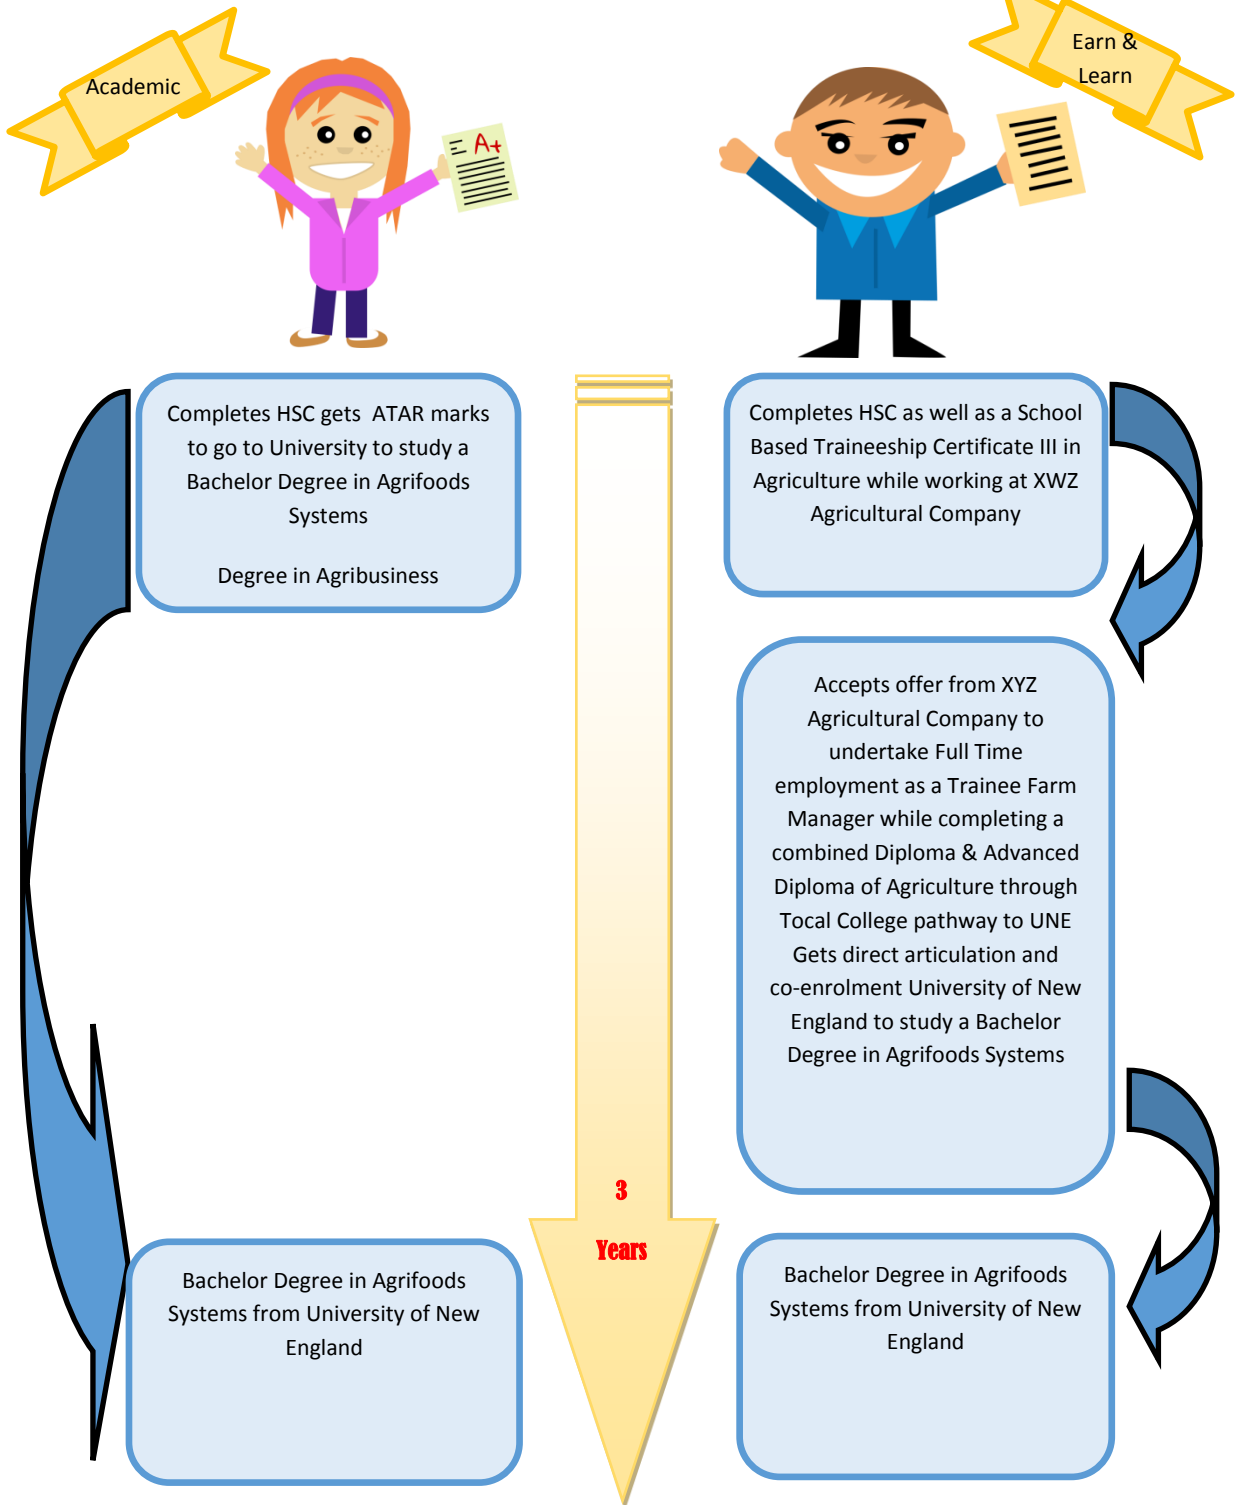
Academic

A+

Earn & Learn

Completes HSC gets ATAR marks to go to University to study a Bachelor Degree in Agrifoods Systems

Degree in Agribusiness

Completes HSC as well as a School Based Traineeship Certificate III in Agriculture while working at XWZ Agricultural Company

Accepts offer from XYZ Agricultural Company to undertake Full Time employment as a Trainee Farm Manager while completing a combined Diploma & Advanced Diploma of Agriculture through Tocal College pathway to UNE Gets direct articulation and co-enrolment University of New England to study a Bachelor Degree in Agrifoods Systems

3 Years

Bachelor Degree in Agrifoods Systems from University of New England

Bachelor Degree in Agrifoods Systems from University of New England